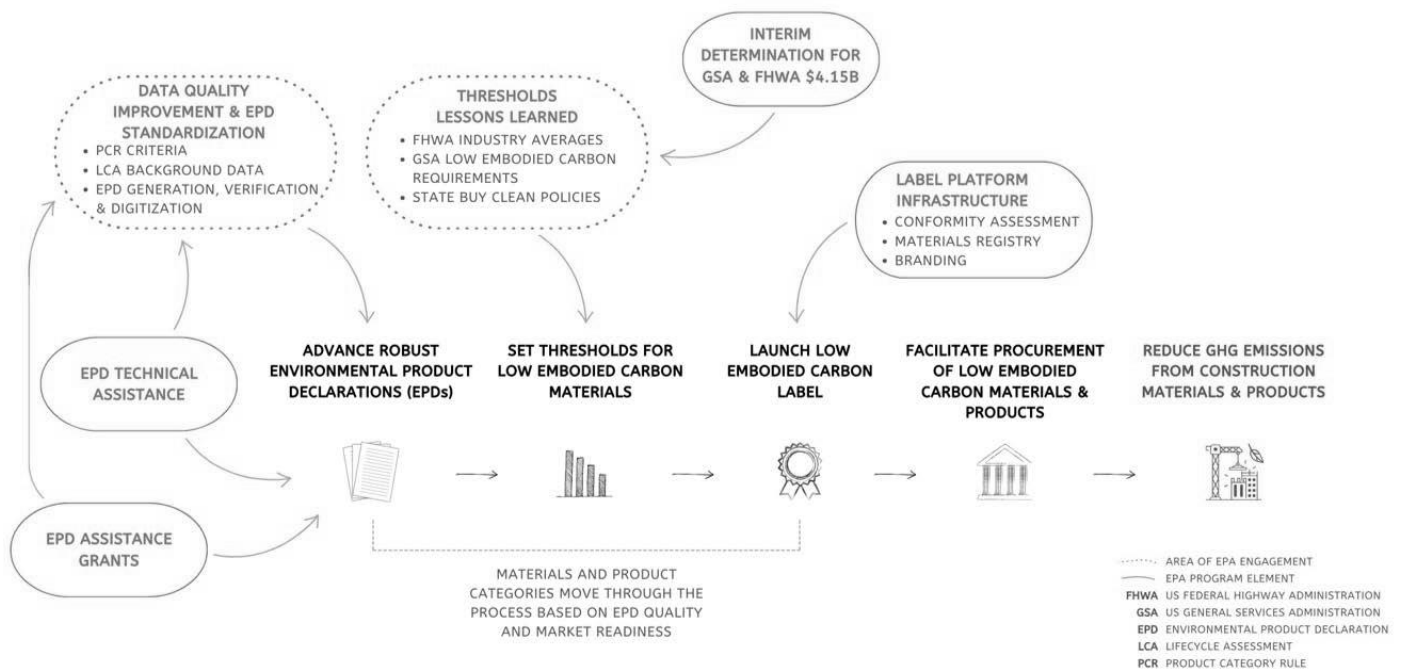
INTERIM DETERMINATION FOR GSA & FHWA \$4.15B

DATA QUALITY IMPROVEMENT & EPD STANDARDIZATION
• PCR CRITERIA
• LCA BACKGROUND DATA
• EPD GENERATION, VERIFICATION & DIGITIZATION

THRESHOLDS LESSONS LEARNED
• FHWA INDUSTRY AVERAGES
• GSA LOW EMBODIED CARBON REQUIREMENTS
• STATE BUY CLEAN POLICIES

LABEL PLATFORM INFRASTRUCTURE
• CONFORMITY ASSESSMENT
• MATERIALS REGISTRY
• BRANDING

EPD TECHNICAL ASSISTANCE

EPD ASSISTANCE GRANTS

ADVANCE ROBUST ENVIRONMENTAL PRODUCT DECLARATIONS (EPDs)

SET THRESHOLDS FOR LOW EMBODIED CARBON MATERIALS

LAUNCH LOW EMBODIED CARBON LABEL

FACILITATE PROCUREMENT OF LOW EMBODIED CARBON MATERIALS & PRODUCTS

REDUCE GHG EMISSIONS FROM CONSTRUCTION MATERIALS & PRODUCTS

MATERIALS AND PRODUCT CATEGORIES MOVE THROUGH THE PROCESS BASED ON EPD QUALITY AND MARKET READINESS

AREA OF EPA ENGAGEMENT
EPA PROGRAM ELEMENT
FHWA US FEDERAL HIGHWAY ADMINISTRATION
GSA US GENERAL SERVICES ADMINISTRATION
EPD ENVIRONMENTAL PRODUCT DECLARATION
LCA LIFECYCLE ASSESSMENT
PCR PRODUCT CATEGORY RULE